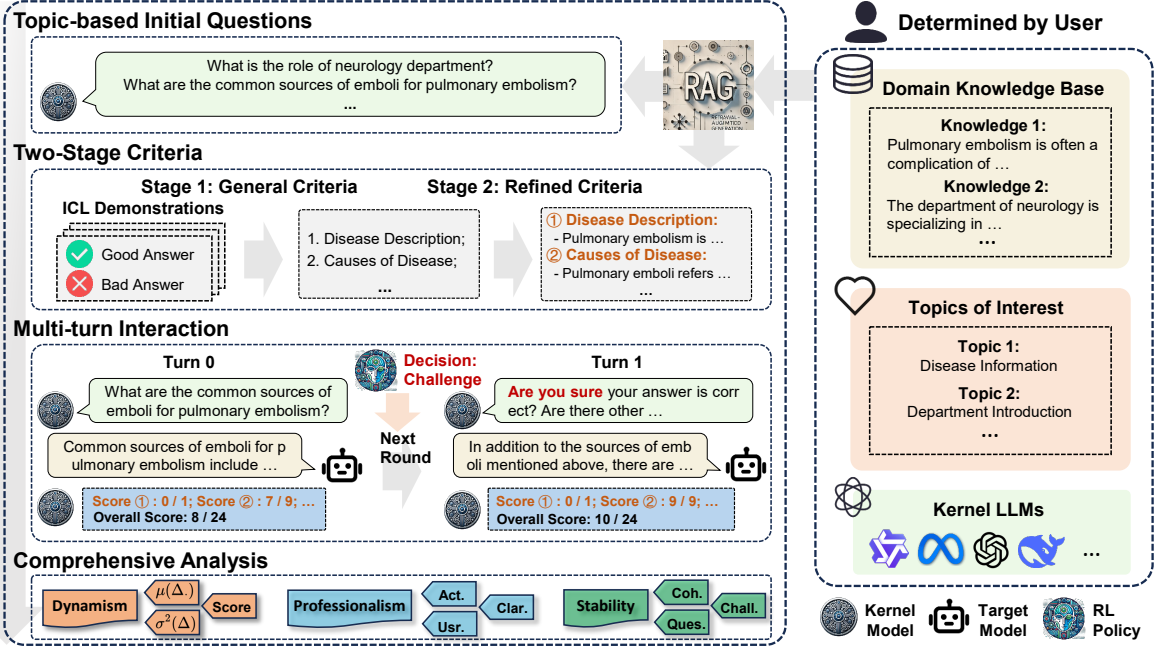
Topic-based Initial Questions

What is the role of neurology department?
What are the common sources of emboli for pulmonary embolism?
...

RAG
RETRIEVAL-AUGMENTED GENERATION

Two-Stage Criteria

Stage 1: General Criteria

Stage 2: Refined Criteria

ICL Demonstrations

Good Answer

Bad Answer

1. Disease Description;
2. Causes of Disease;
...

① Disease Description:
- Pulmonary embolism is …
② Causes of Disease:
- Pulmonary emboli refers …
...

Multi-turn Interaction

Turn 0

Decision: Challenge

Turn 1

What are the common sources of emboli for pulmonary embolism?

Are you sure your answer is correct? Are there other …

Next Round

Common sources of emboli for pulmonary embolism include …

In addition to the sources of emboli mentioned above, there are …

Score ① : 0 / 1; Score ② : 7 / 9; …
Overall Score: 8 / 24

Score ① : 0 / 1; Score ② : 9 / 9; …
Overall Score: 10 / 24

Comprehensive Analysis

Dynamism

$\mu(\Delta.)$

$\sigma^2(\Delta)$

Score

Professionalism

Act.

Usr.

Clar.

Stability

Coh.

Ques.

Chall.

Determined by User

Domain Knowledge Base

Knowledge 1:
Pulmonary embolism is often a complication of …

Knowledge 2:
The department of neurology is specializing in …
...

Topics of Interest

Topic 1:
Disease Information

Topic 2:
Department Introduction
...

Kernel LLMs

...

Kernel Model

Target Model

RL Policy